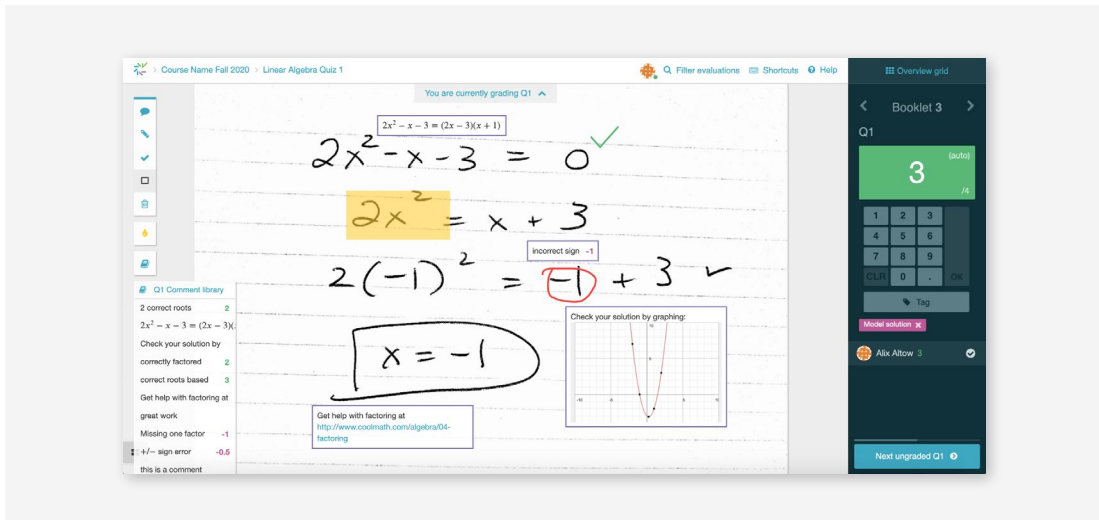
> Course Name Fall 2020 > Linear Algebra Quiz 1

Filter evaluations  Shortcuts  Help

Overview grid

You are currently grading Q1

$2x^2 - x - 3 = (2x-3)(x+1)$

$2x^2 - x - 3 = 0$

$2x^2 = x + 3$

incorrect sign -1

$2(-1)^2 = -1 + 3$

$x = -1$

Check your solution by graphing:

Get help with factoring at http://www.coolmath.com/algebra/04-factoring

Q1 Comment library

2 correct roots 2

$2x^2 - x - 3 = (2x-3)($

Check your solution by

correctly factored 2

correct roots based 3

Get help with factoring at

great work

Missing one factor -1

+/− sign error -0.5

this is a comment

Booklet 3

Q1

3 (auto) /4

1 2 3
4 5 6
7 8 9
CLR 0 . OK

Tag

Model solution

Alix Altow 3

Next ungraded Q1